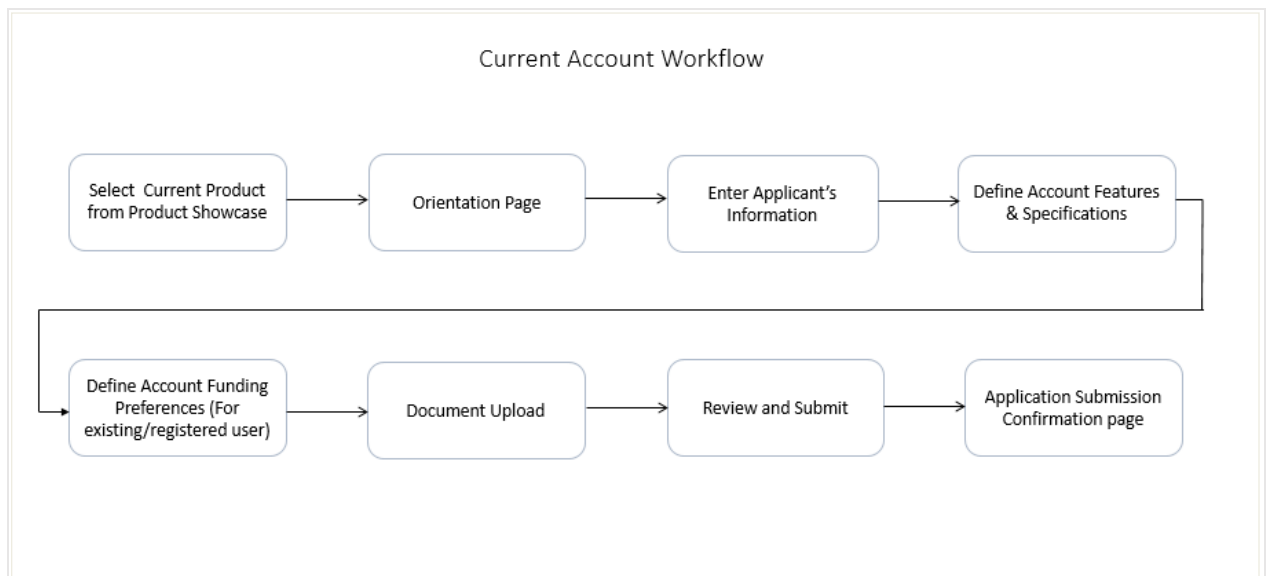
Current Account Workflow

Select Current Product from Product Showcase

Orientation Page

Enter Applicant's Information

Define Account Features & Specifications

Define Account Funding Preferences (For existing/registered user)

Document Upload

Review and Submit

Application Submission Confirmation page